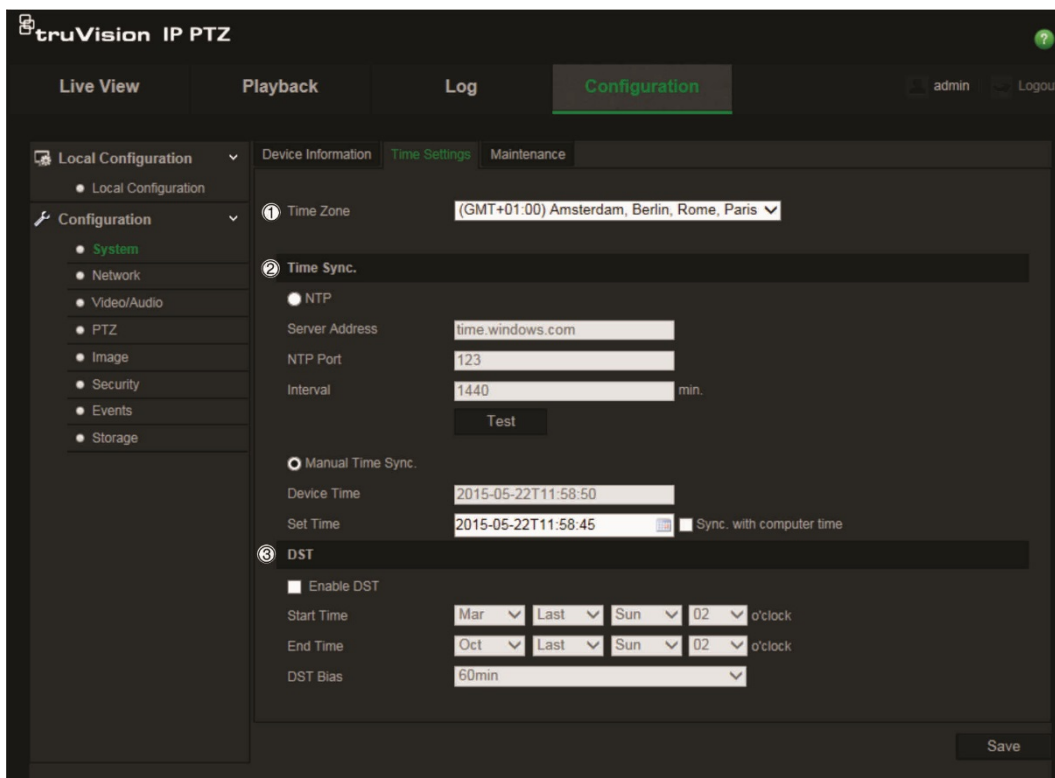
truVision IP PTZ

?

Live View
Playback
Log
Configuration
admin
Logou

Local Configuration
Local Configuration
Configuration
System
Network
Video/Audio
PTZ
Image
Security
Events
Storage

Device Information
Time Settings
Maintenance

① Time Zone
(GMT+01:00) Amsterdam, Berlin, Rome, Paris

② Time Sync.

NTP
Server Address
time.windows.com
NTP Port
123
Interval
1440
min.
Test

Manual Time Sync.
Device Time
2015-05-22T11:58:50
Set Time
2015-05-22T11:58:45
Sync. with computer time

③ DST

Enable DST
Start Time
Mar
Last
Sun
02
o'clock
End Time
Oct
Last
Sun
02
o'clock
DST Bias
60min

Save